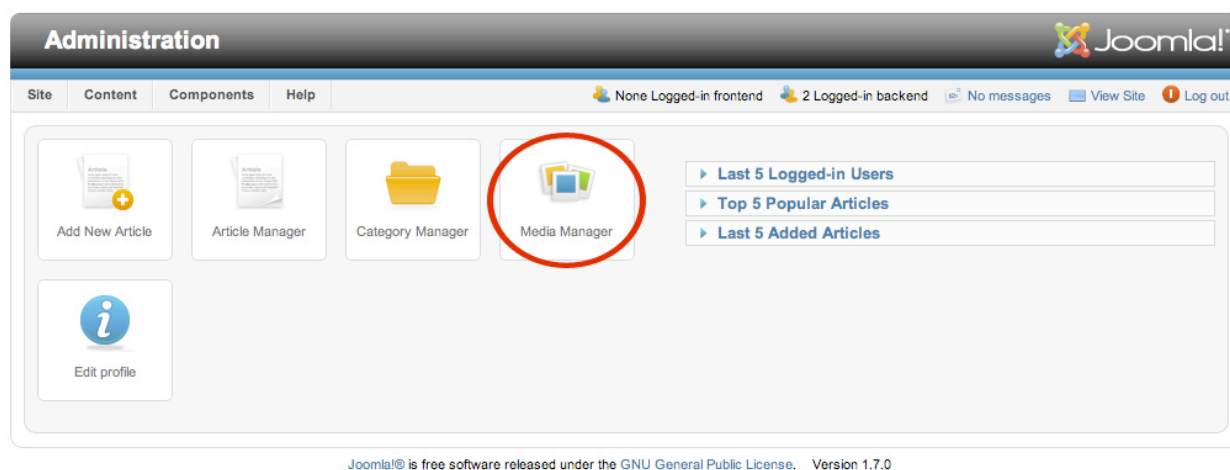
Administration

Joomla!

Site Content Components Help

None Logged-in frontend 2 Logged-in backend No messages View Site Log out

Add New Article

Article Manager

Category Manager

Media Manager

Edit profile

Last 5 Logged-in Users

Top 5 Popular Articles

Last 5 Added Articles

Joomla!® is free software released under the GNU General Public License. Version 1.7.0